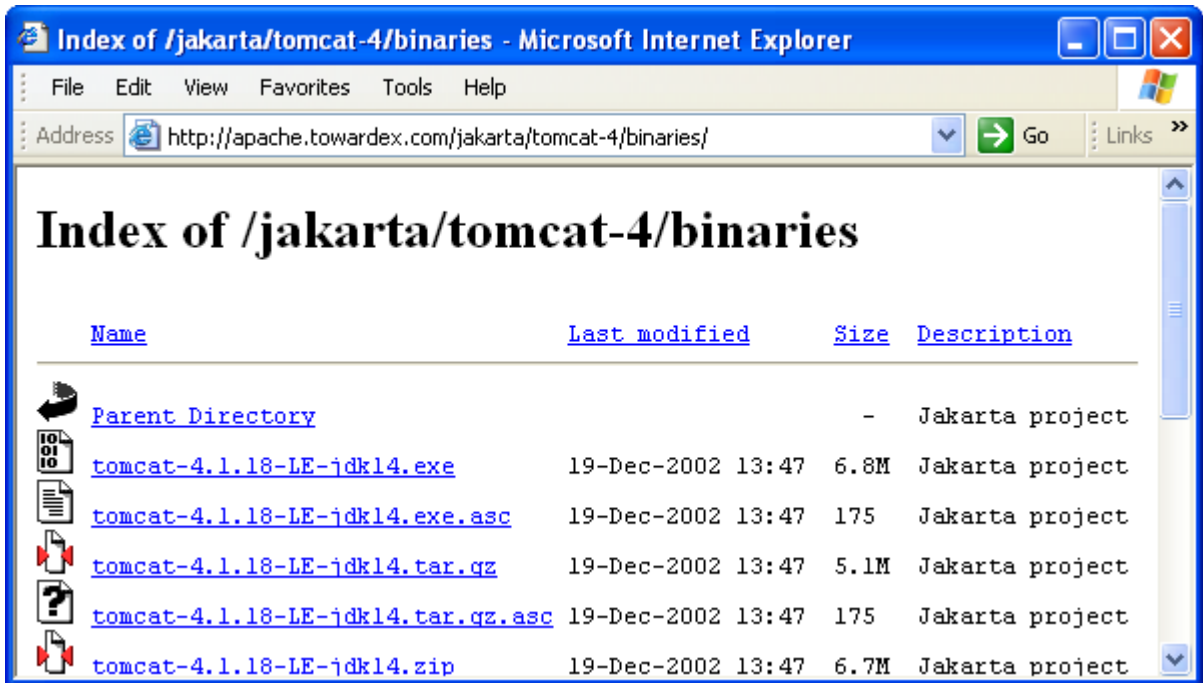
Index of /jakarta/tomcat-4/binaries - Microsoft Internet Explorer

File Edit View Favorites Tools Help

Address http://apache.towardex.com/jakarta/tomcat-4/binaries/ Go Links »

Index of /jakarta/tomcat-4/binaries

| Name | Last modified | Size | Description |
|---|---|---|---|
| Parent Directory | | - | Jakarta project |
| tomcat-4.1.18-LE-jdk14.exe | 19-Dec-2002 13:47 | 6.8M | Jakarta project |
| tomcat-4.1.18-LE-jdk14.exe.asc | 19-Dec-2002 13:47 | 175 | Jakarta project |
| tomcat-4.1.18-LE-jdk14.tar.gz | 19-Dec-2002 13:47 | 5.1M | Jakarta project |
| tomcat-4.1.18-LE-jdk14.tar.gz.asc | 19-Dec-2002 13:47 | 175 | Jakarta project |
| tomcat-4.1.18-LE-jdk14.zip | 19-Dec-2002 13:47 | 6.7M | Jakarta project |